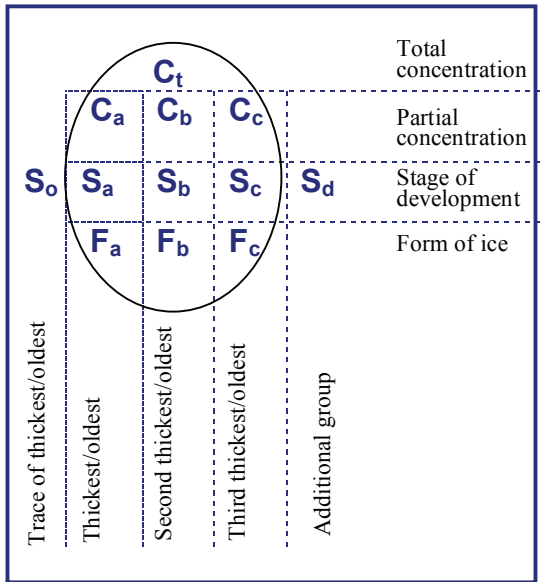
$C_t$

Total concentration

$C_a$ $C_b$ $C_c$

Partial concentration

$S_o$ $S_a$ $S_b$ $S_c$ $S_d$

Stage of development

$F_a$ $F_b$ $F_c$

Form of ice

Trace of thickest/oldest

Thickest/oldest

Second thickest/oldest

Third thickest/oldest

Additional group